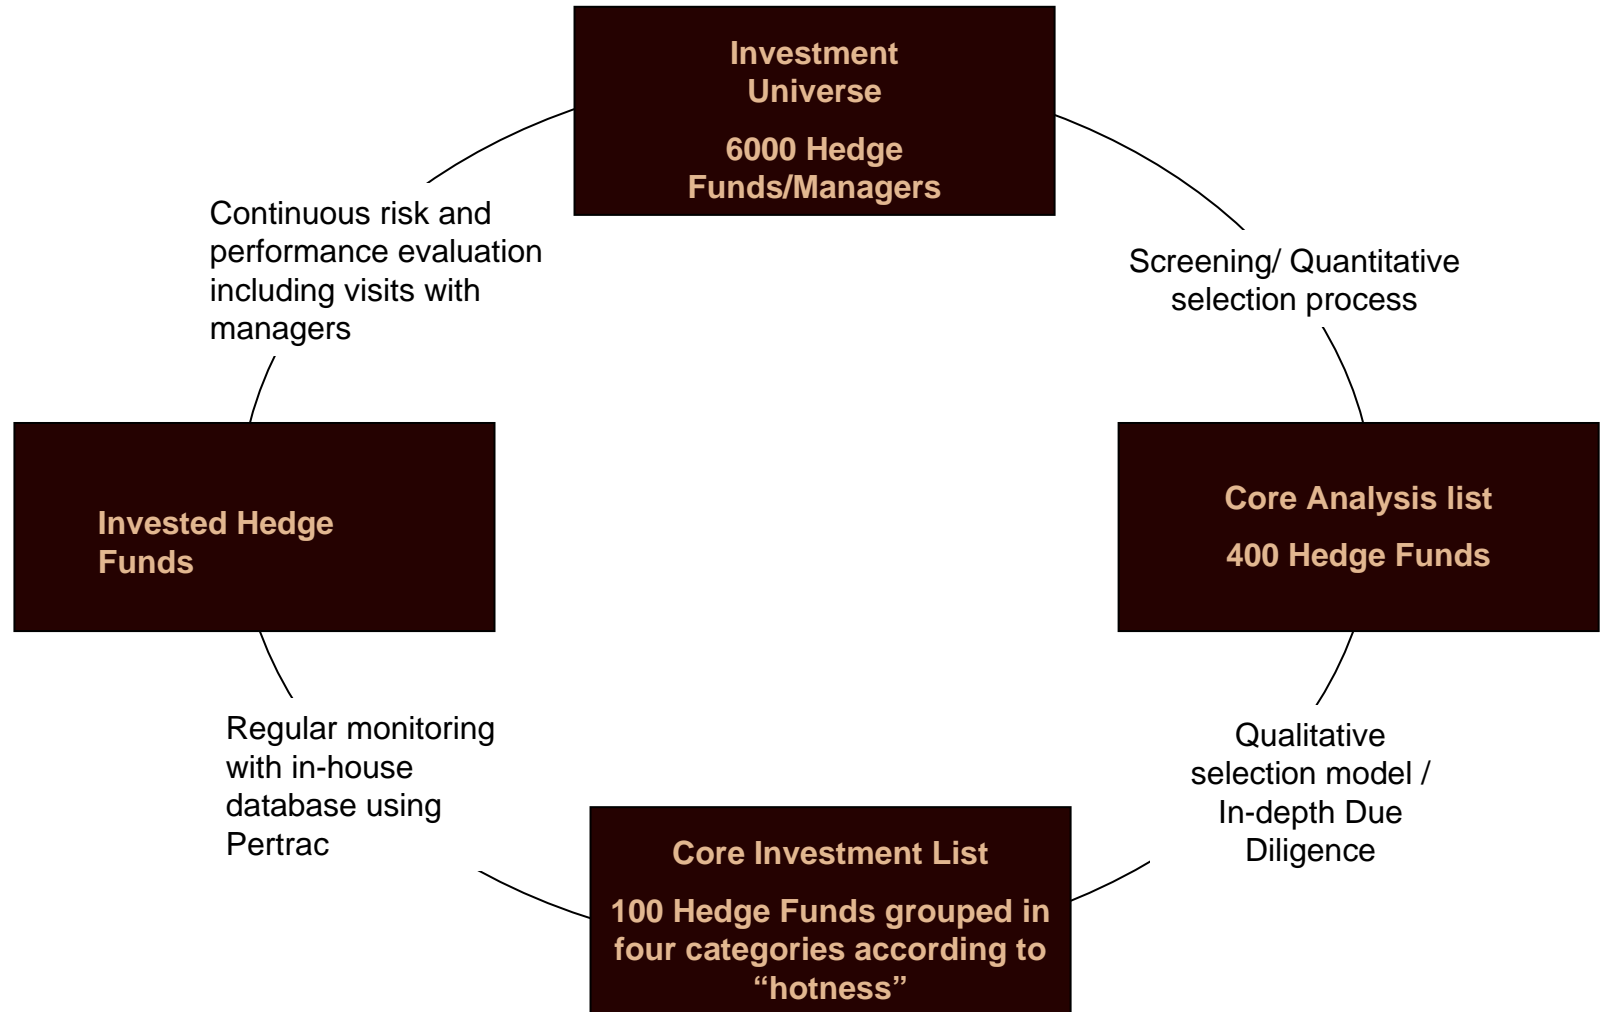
Investment Universe

6000 Hedge Funds/Managers

Screening/ Quantitative selection process

Core Analysis list

400 Hedge Funds

Qualitative selection model / In-depth Due Diligence

Core Investment List

100 Hedge Funds grouped in four categories according to “hotness”

Regular monitoring with in-house database using Pertrac

Invested Hedge Funds

Continuous risk and performance evaluation including visits with managers